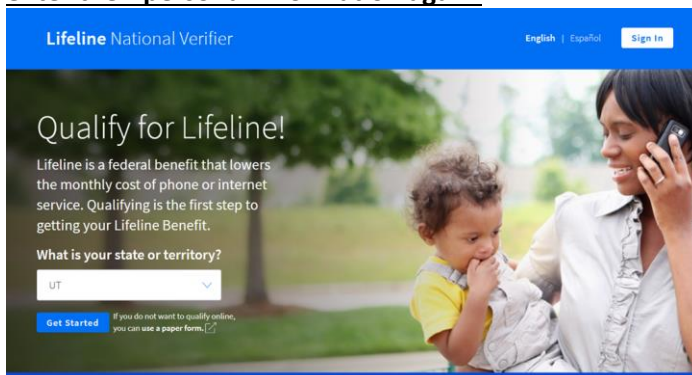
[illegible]

Lifeline National Verifier

English | Español

Sign In

Qualify for Lifeline!

Lifeline is a federal benefit that lowers the monthly cost of phone or internet service. Qualifying is the first step to getting your Lifeline Benefit.

What is your state or territory?

UT

Get Started

If you do not want to qualify online, you can use a paper form.